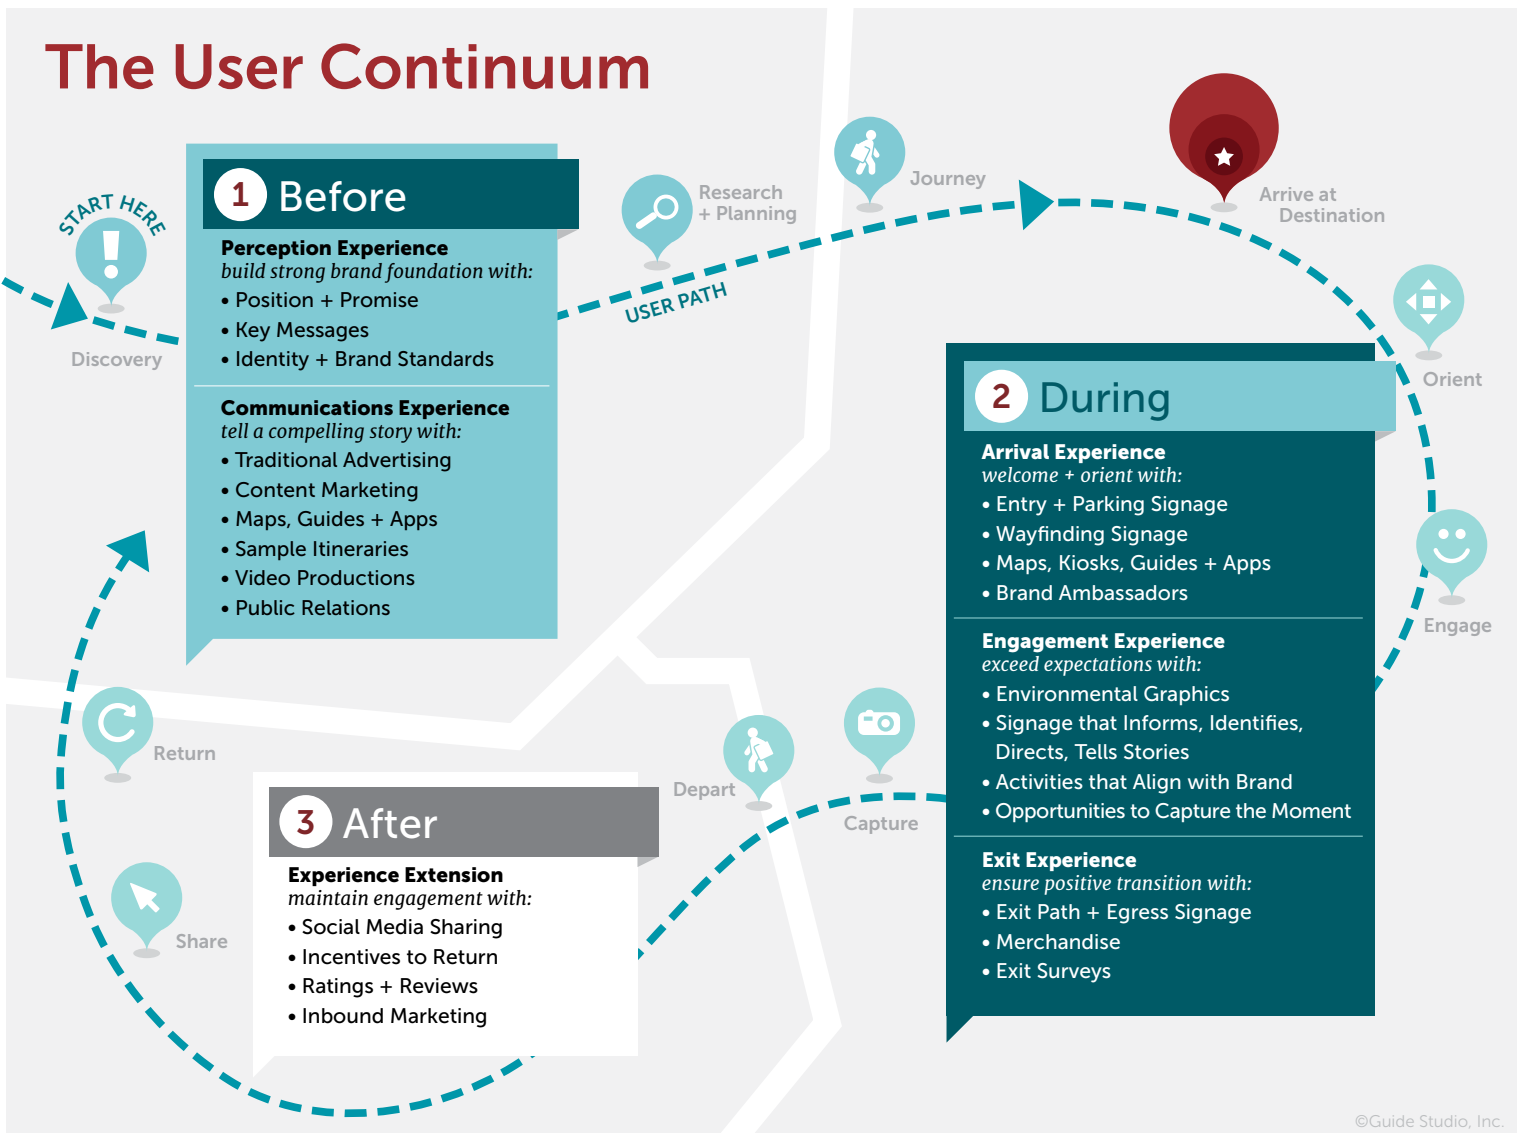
The User Continuum

START HERE

Discovery

1 Before

Perception Experience
build strong brand foundation with:
• Position + Promise
• Key Messages
• Identity + Brand Standards

Communications Experience
tell a compelling story with:
• Traditional Advertising
• Content Marketing
• Maps, Guides + Apps
• Sample Itineraries
• Video Productions
• Public Relations

Research + Planning

USER PATH

Journey

Arrive at Destination

Orient

2 During

Arrival Experience
welcome + orient with:
• Entry + Parking Signage
• Wayfinding Signage
• Maps, Kiosks, Guides + Apps
• Brand Ambassadors

Engagement Experience
exceed expectations with:
• Environmental Graphics
• Signage that Informs, Identifies, Directs, Tells Stories
• Activities that Align with Brand
• Opportunities to Capture the Moment

Exit Experience
ensure positive transition with:
• Exit Path + Egress Signage
• Merchandise
• Exit Surveys

Engage

Capture

Depart

3 After

Experience Extension
maintain engagement with:
• Social Media Sharing
• Incentives to Return
• Ratings + Reviews
• Inbound Marketing

Return

Share

©Guide Studio, Inc.